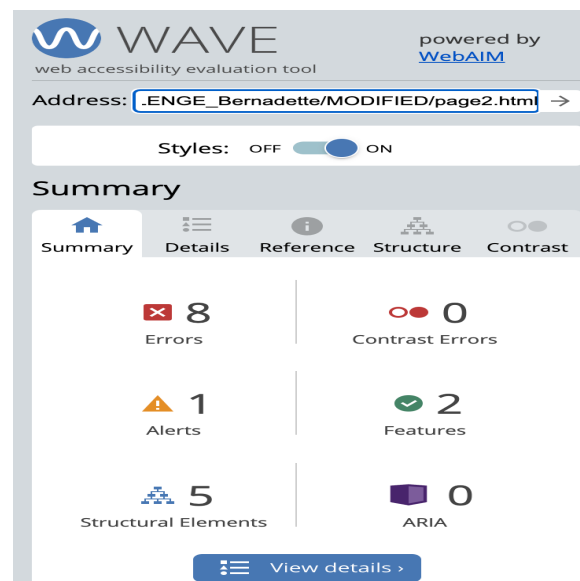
WAVE
web accessibility evaluation tool

powered by
WebAIM

Address: .ENGE_Bernadette/MODIFIED/page2.html

Styles: OFF ON

Summary

Summary
Details
Reference
Structure
Contrast

8
Errors

0
Contrast Errors

1
Alerts

2
Features

5
Structural Elements

0
ARIA

View details ›